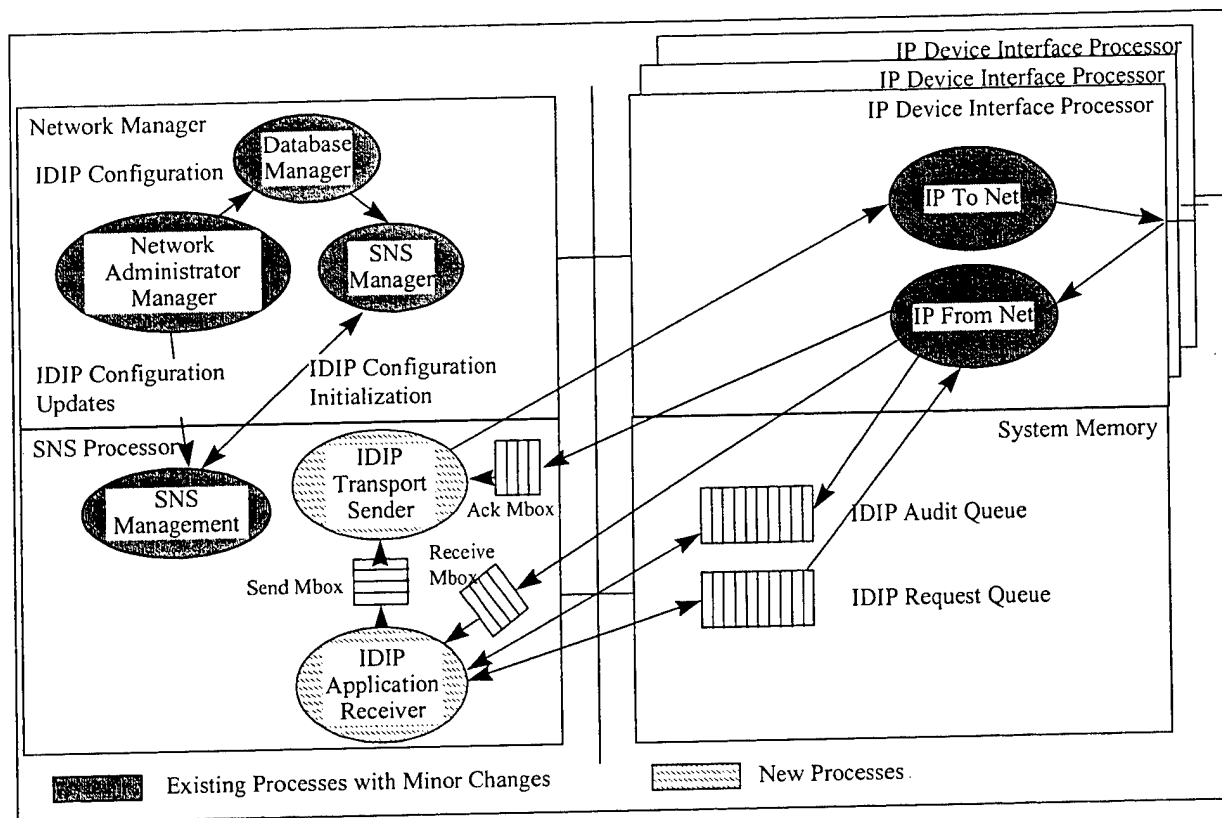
IP Device Interface Processor
IP Device Interface Processor
IP Device Interface Processor

Network Manager

IDIP Configuration

Database Manager

Network Administrator Manager

SNS Manager

IDIP Configuration Updates

IDIP Configuration Initialization

IP To Net

IP From Net

SNS Processor

SNS Management

IDIP Transport Sender

Ack Mbox

System Memory

IDIP Audit Queue

Receive Mbox

Send Mbox

IDIP Request Queue

IDIP Application Receiver

Existing Processes with Minor Changes

New Processes